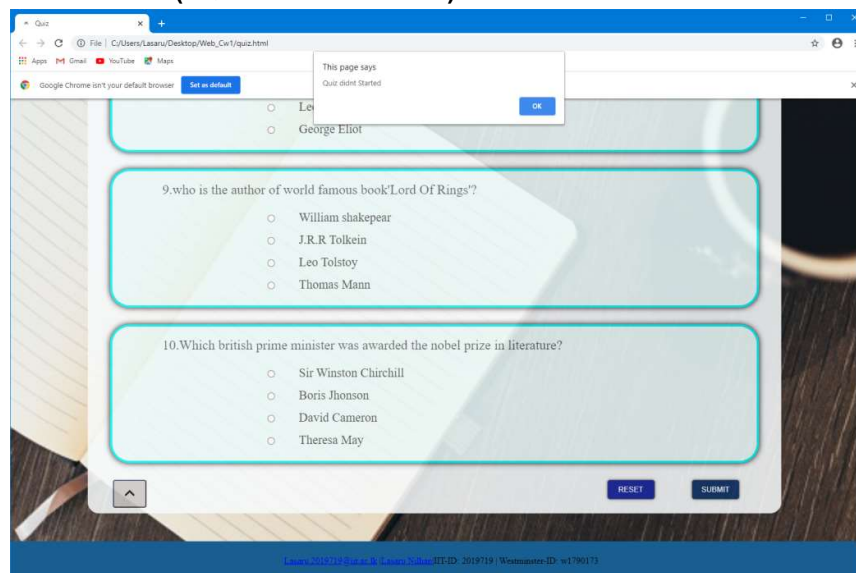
Quiz
File | C:/Users/Lasaru/Desktop/Web_Cw1/quiz.html
Apps Gmail YouTube Maps
Google Chrome isn't your default browser Set as default

This page says
Quiz didnt Started
OK

Le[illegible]
George Eliot

9.who is the author of world famous book'Lord Of Rings'?
William shakepear
J.R.R Tolkein
Leo Tolstoy
Thomas Mann

10.Which british prime minister was awarded the nobel prize in literature?
Sir Winston Chirchill
Boris Jhonson
David Cameron
Theresa May

RESET
SUBMIT

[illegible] | IIT-ID: 2019719 | Westminster-ID: w1790173